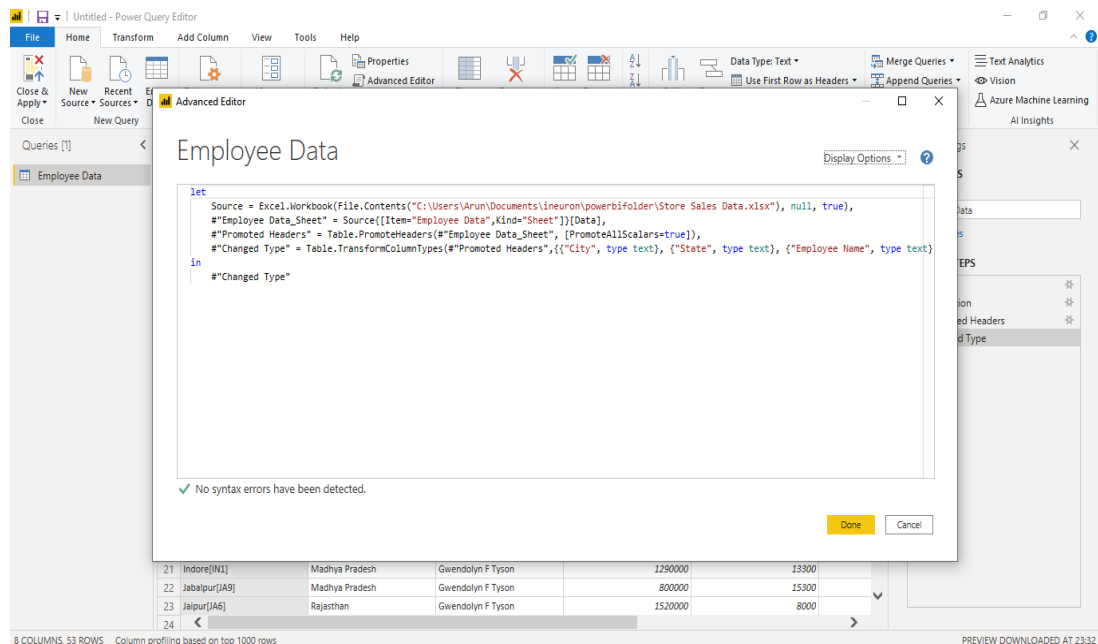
Untitled - Power Query Editor

File Home Transform Add Column View Tools Help

Close & Apply ▾ New Source ▾ Recent Sources ▾ E D Properties Advanced Editor Data Type: Text ▾ Use First Row as Headers ▾ Merge Queries ▾ Append Queries ▾ Text Analytics Vision Azure Machine Learning

Close New Query AI Insights

Queries [1]

Employee Data

Advanced Editor

Employee Data

Display Options ▾

let
    Source = Excel.Workbook(File.Contents("C:\Users\Arun\Documents\ineuron\powerbifolder\Store Sales Data.xlsx"), null, true),
    #"Employee Data_Sheet" = Source{[Item="Employee Data",Kind="Sheet"]}[Data],
    #"Promoted Headers" = Table.PromoteHeaders(#"Employee Data_Sheet", [PromoteAllScalars=true]),
    #"Changed Type" = Table.TransformColumnTypes(#"Promoted Headers",{{"City", type text}, {"State", type text}, {"Employee Name", type text}
in
    #"Changed Type"

No syntax errors have been detected.

Done Cancel

gs

S

Data

s

TEPS

ion

ed Headers

d Type

| 21 | Indore[IN1] | Madhya Pradesh | Gwendolyn F Tyson | 1290000 | 13300 |
|---|---|---|---|---|---|
| 22 | Jabalpur[JA9] | Madhya Pradesh | Gwendolyn F Tyson | 800000 | 15300 |
| 23 | Jaipur[JA6] | Rajasthan | Gwendolyn F Tyson | 1520000 | 8000 |
| 24 | | | | | |

8 COLUMNS, 53 ROWS Column profiling based on top 1000 rows

PREVIEW DOWNLOADED AT 23:32